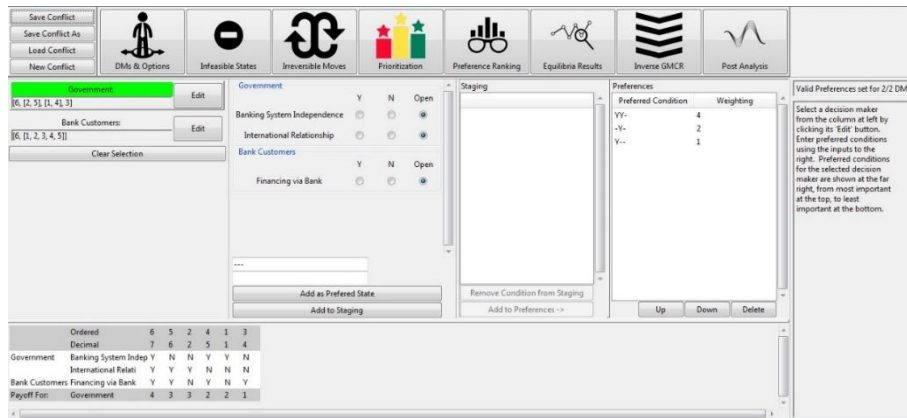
Save Conflict
Save Conflict As
Load Conflict
New Conflict

DMs & Options
Infeasible States
Irreversible Moves
Prioritization
Preference Ranking
Equilibria Results
Inverse GMCR
Post Analysis

Government:
[6, [2, 5], [1, 4], 3]
Edit

Bank Customers:
[6, [1, 2, 3, 4, 5]]
Edit

Clear Selection

Government

| | Y | N | Open |
|---|---|---|---|
| Banking System Independence | | | |
| International Relationship | | | |

Bank Customers

| | Y | N | Open |
|---|---|---|---|
| Financing via Bank | | | |

---

Add as Prefered State
Add to Staging

Staging

Remove Condition from Staging
Add to Preferences ->

Preferences

| Preferred Condition | Weighting |
|---|---|
| YY- | 4 |
| -Y- | 2 |
| Y-- | 1 |

Up
Down
Delete

Valid Preferences set for 2/2 DM

Select a decision maker from the column at left by clicking its 'Edit' button. Enter preferred conditions using the inputs to the right. Preferred conditions for the selected decision maker are shown at the far right, from most important at the top, to least important at the bottom.

| | Ordered | 6 | 5 | 2 | 4 | 1 | 3 |
|---|---|---|---|---|---|---|---|
| | Decimal | 7 | 6 | 2 | 5 | 1 | 4 |
| Government | Banking System Indep | Y | N | N | Y | Y | N |
| | International Relati | Y | Y | Y | N | N | N |
| Bank Customers | Financing via Bank | Y | Y | N | Y | N | Y |
| Payoff For: | Government | 4 | 3 | 3 | 2 | 2 | 1 |